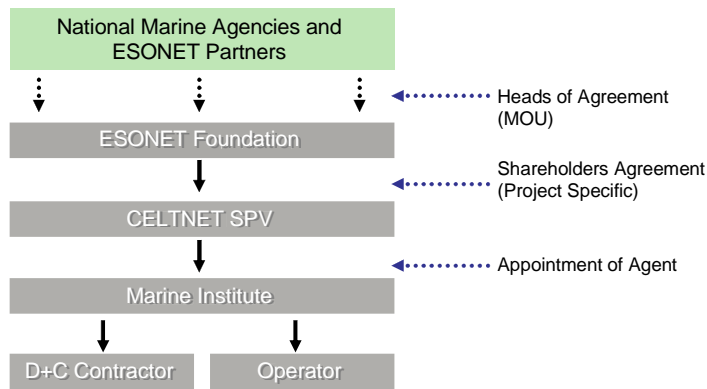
National Marine Agencies and ESONET Partners

Heads of Agreement (MOU)

ESONET Foundation

Shareholders Agreement (Project Specific)

CELTNET SPV

Appointment of Agent

Marine Institute

D+C Contractor

Operator